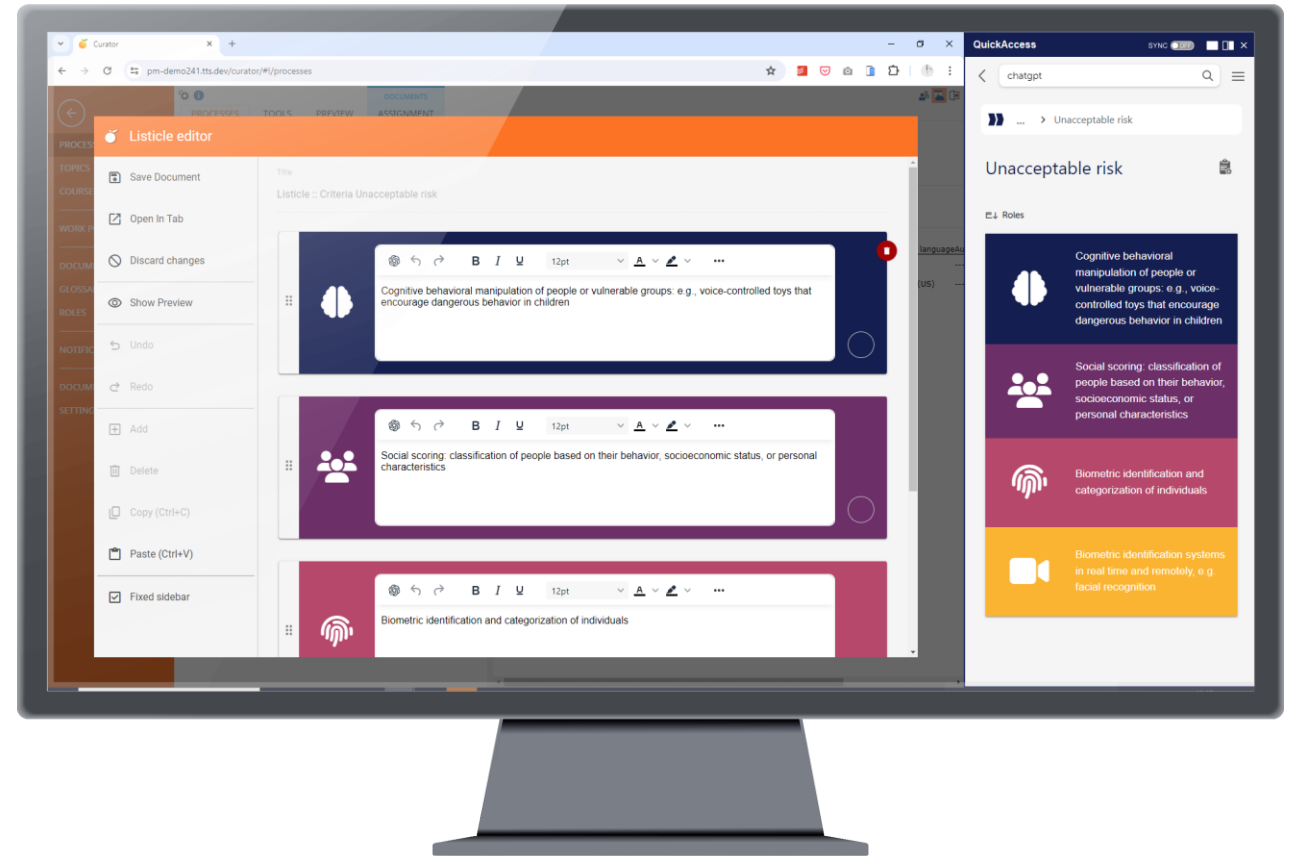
Curator

pm-demo241.tts.dev/curator/#!/processes

PROCESSES TOOLS PREVIEW DOCUMENTS ASSIGNMENT

Listicle editor

Save Document

Open In Tab

Discard changes

Show Preview

Undo

Redo

Add

Delete

Copy (Ctrl+C)

Paste (Ctrl+V)

Fixed sidebar

Title

Listicle :: Criteria Unacceptable risk

12pt

Cognitive behavioral manipulation of people or vulnerable groups: e.g., voice-controlled toys that encourage dangerous behavior in children

12pt

Social scoring: classification of people based on their behavior, socioeconomic status, or personal characteristics

12pt

Biometric identification and categorization of individuals

QuickAccess

SYNC

chatgpt

... > Unacceptable risk

Unacceptable risk

Roles

Cognitive behavioral manipulation of people or vulnerable groups: e.g., voice-controlled toys that encourage dangerous behavior in children

Social scoring: classification of people based on their behavior, socioeconomic status, or personal characteristics

Biometric identification and categorization of individuals

Biometric identification systems in real time and remotely, e.g. facial recognition